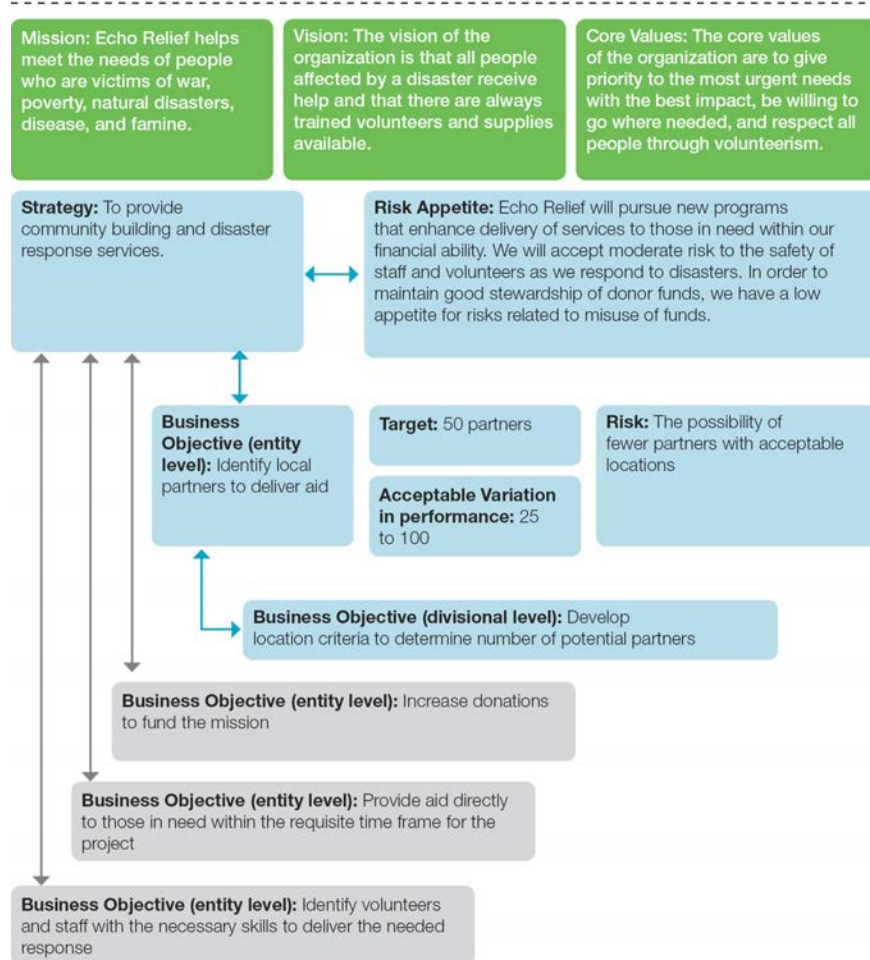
Mission: Echo Relief helps meet the needs of people who are victims of war, poverty, natural disasters, disease, and famine.

Vision: The vision of the organization is that all people affected by a disaster receive help and that there are always trained volunteers and supplies available.

Core Values: The core values of the organization are to give priority to the most urgent needs with the best impact, be willing to go where needed, and respect all people through volunteerism.

Strategy: To provide community building and disaster response services.

Risk Appetite: Echo Relief will pursue new programs that enhance delivery of services to those in need within our financial ability. We will accept moderate risk to the safety of staff and volunteers as we respond to disasters. In order to maintain good stewardship of donor funds, we have a low appetite for risks related to misuse of funds.

Business Objective (entity level): Identify local partners to deliver aid

Target: 50 partners

Acceptable Variation in performance: 25 to 100

Risk: The possibility of fewer partners with acceptable locations

Business Objective (divisional level): Develop location criteria to determine number of potential partners

Business Objective (entity level): Increase donations to fund the mission

Business Objective (entity level): Provide aid directly to those in need within the requisite time frame for the project

Business Objective (entity level): Identify volunteers and staff with the necessary skills to deliver the needed response